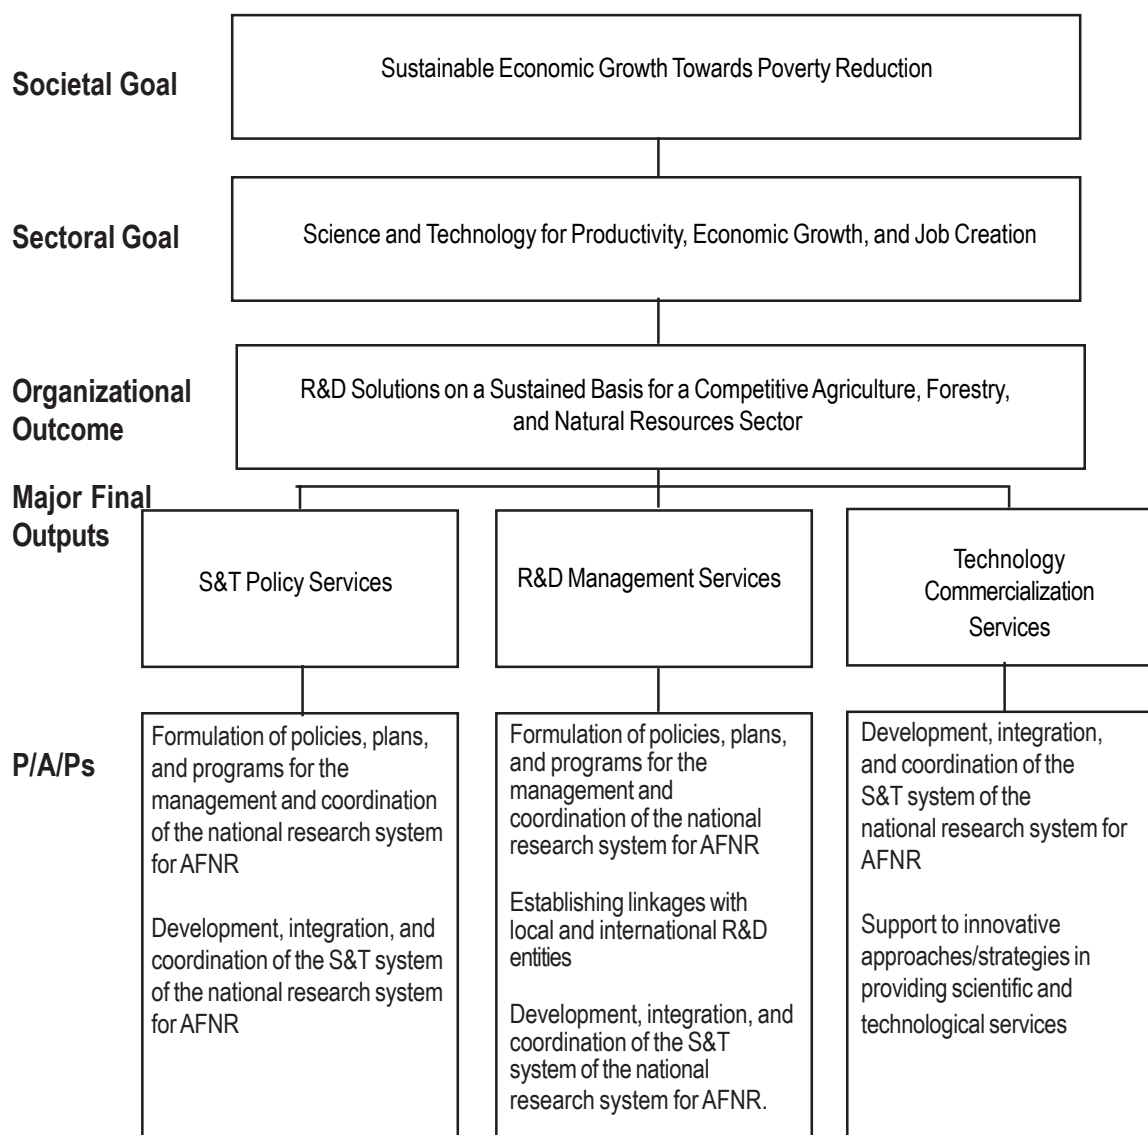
Societal Goal

Sustainable Economic Growth Towards Poverty Reduction

Sectoral Goal

Science and Technology for Productivity, Economic Growth, and Job Creation

Organizational Outcome

R&D Solutions on a Sustained Basis for a Competitive Agriculture, Forestry, and Natural Resources Sector

Major Final Outputs

S&T Policy Services

R&D Management Services

Technology Commercialization Services

P/A/Ps

Formulation of policies, plans, and programs for the management and coordination of the national research system for AFNR

Development, integration, and coordination of the S&T system of the national research system for AFNR

Formulation of policies, plans, and programs for the management and coordination of the national research system for AFNR

Establishing linkages with local and international R&D entities

Development, integration, and coordination of the S&T system of the national research system for AFNR.

Development, integration, and coordination of the S&T system of the national research system for AFNR

Support to innovative approaches/strategies in providing scientific and technological services